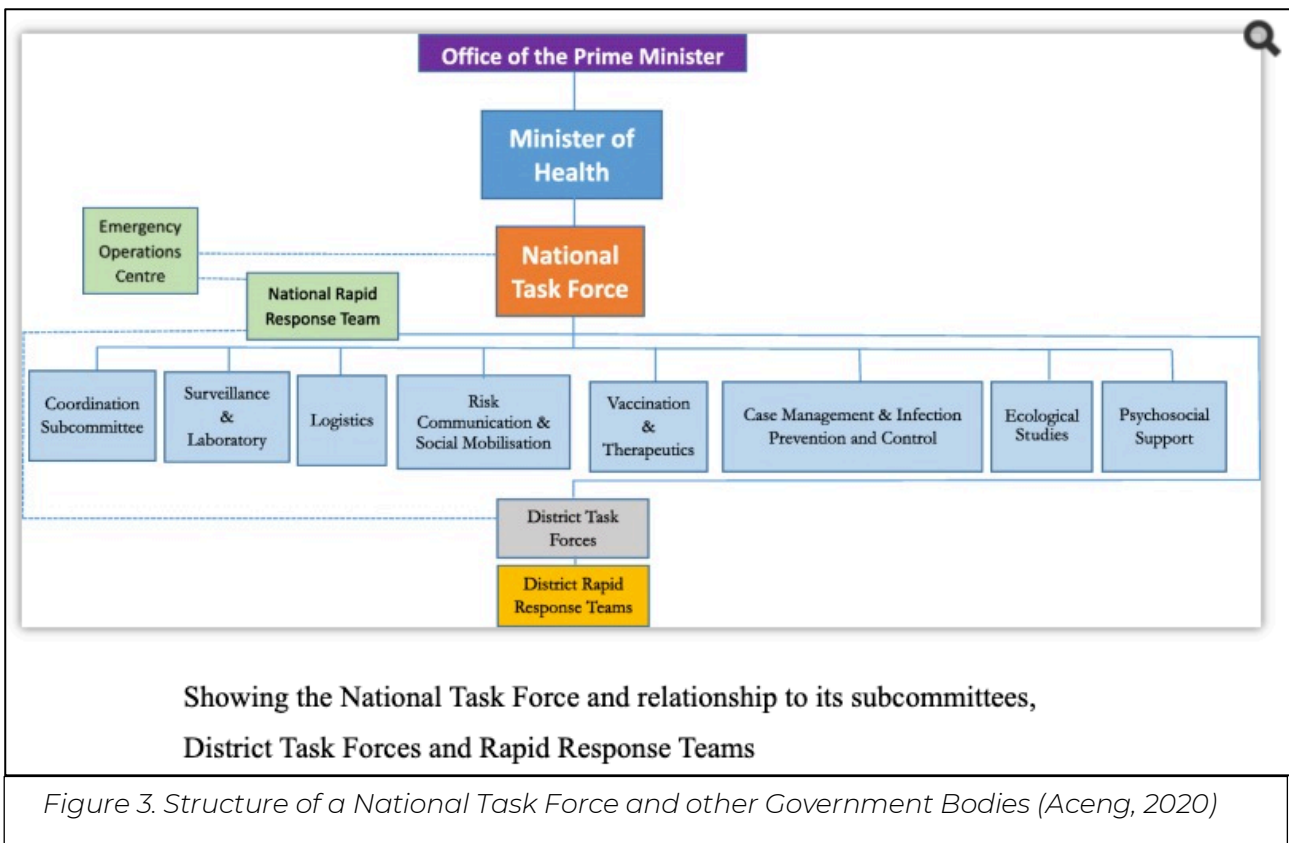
Office of the Prime Minister

Minister of Health

Emergency Operations Centre

National Task Force

National Rapid Response Team

Coordination Subcommittee

Surveillance & Laboratory

Logistics

Risk Communication & Social Mobilisation

Vaccination & Therapeutics

Case Management & Infection Prevention and Control

Ecological Studies

Psychosocial Support

District Task Forces

District Rapid Response Teams

Showing the National Task Force and relationship to its subcommittees, District Task Forces and Rapid Response Teams

Figure 3. Structure of a National Task Force and other Government Bodies (Aceng, 2020)